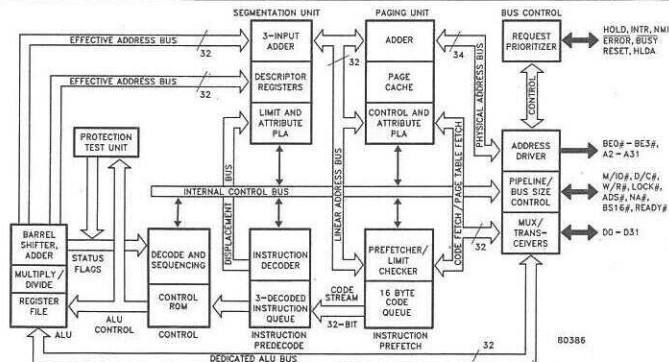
SEGMENTATION UNIT

PAGING UNIT

BUS CONTROL

EFFECTIVE ADDRESS BUS

32

3-INPUT ADDER

ADDER

REQUEST PRIORITIZER

HOLD, INTR, NMI ERROR, BUSY RESET, HLDA

EFFECTIVE ADDRESS BUS

32

DESCRIPTOR REGISTERS

32

PAGE CACHE

34

PHYSICAL ADDRESS BUS

CONTROL

LIMIT AND ATTRIBUTE PLA

CONTROL AND ATTRIBUTE PLA

PROTECTION TEST UNIT

ADDRESS DRIVER

BE0# - BE3#, A2 - A31

BUS

INTERNAL CONTROL BUS

PIPELINE/ BUS SIZE CONTROL

M/IO#, D/C#, W/R#, LOCK#, ADS#, NA#, BS16#, READY#

BARREL SHIFTER, ADDER

STATUS FLAGS

DECODE AND SEQUENCING

DISPLACEMENT BUS

LINEAR ADDRESS BUS

CODE FETCH / PAGE TABLE FETCH

MULTIPLY / DIVIDE

INSTRUCTION DECODER

PREFETCHER/ LIMIT CHECKER

32

MUX/ TRANS-CEIVERS

D0 - D31

REGISTER FILE

CONTROL ROM

3-DECODED INSTRUCTION QUEUE

CODE STREAM

16 BYTE CODE QUEUE

ALU

ALU CONTROL

CONTROL

32-BIT

INSTRUCTION PREDECODE

INSTRUCTION PREFETCH

80386

DEDICATED ALU BUS

32